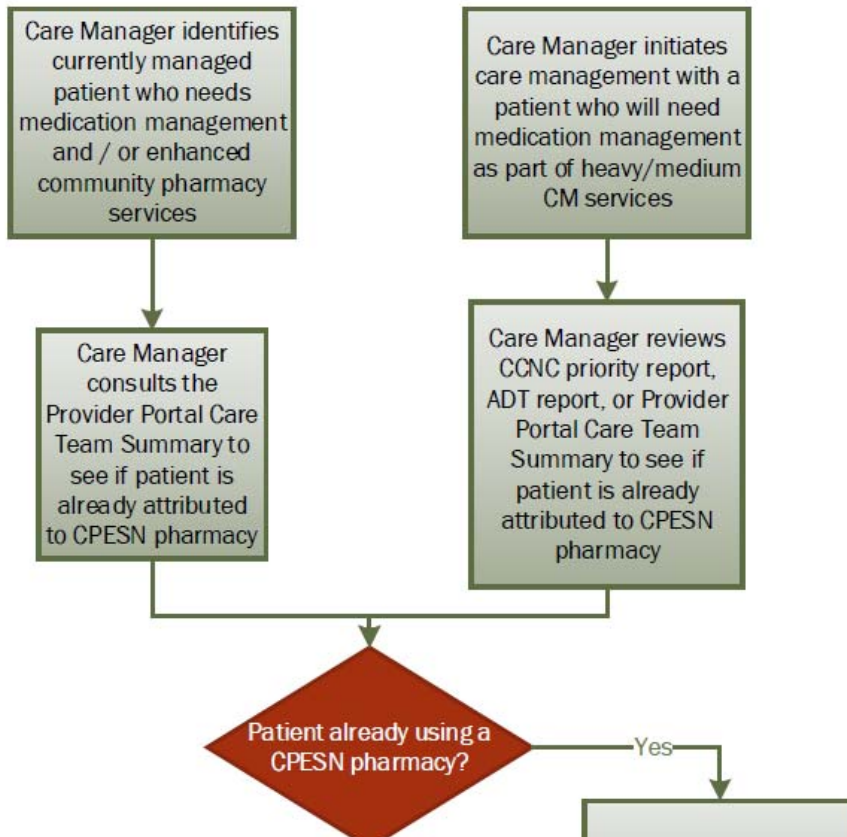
Care Manager identifies currently managed patient who needs medication management and / or enhanced community pharmacy services

Care Manager initiates care management with a patient who will need medication management as part of heavy/medium CM services

Care Manager consults the Provider Portal Care Team Summary to see if patient is already attributed to CPESN pharmacy

Care Manager reviews CCNC priority report, ADT report, or Provider Portal Care Team Summary to see if patient is already attributed to CPESN pharmacy

Patient already using a CPESN pharmacy?

Yes